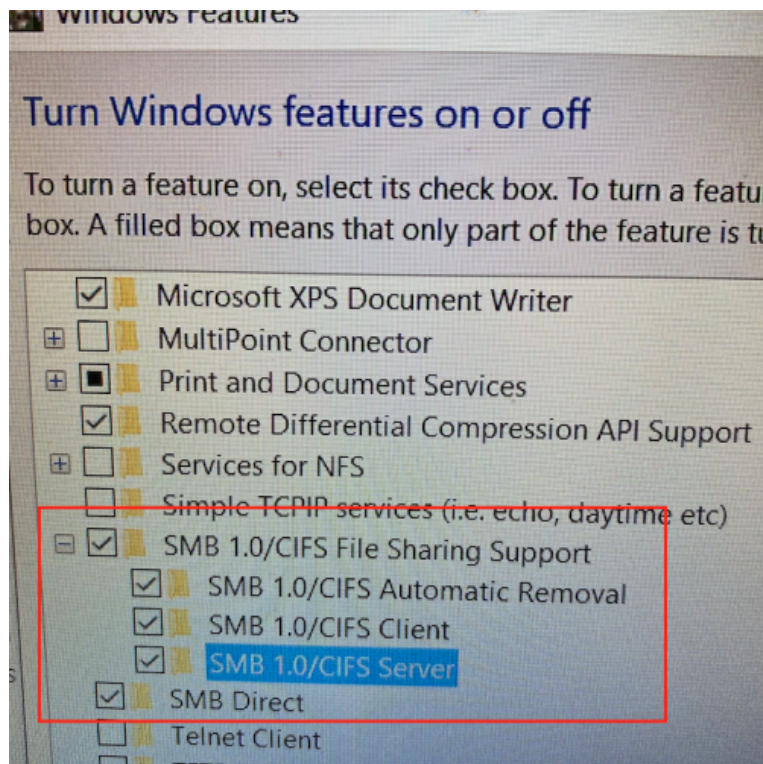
Windows Features

Turn Windows features on or off

To turn a feature on, select its check box. To turn a featu box. A filled box means that only part of the feature is t

Microsoft XPS Document Writer
MultiPoint Connector
Print and Document Services
Remote Differential Compression API Support
Services for NFS
Simple TCPIP services (i.e. echo, daytime etc)
SMB 1.0/CIFS File Sharing Support
SMB 1.0/CIFS Automatic Removal
SMB 1.0/CIFS Client
SMB 1.0/CIFS Server
SMB Direct
Telnet Client